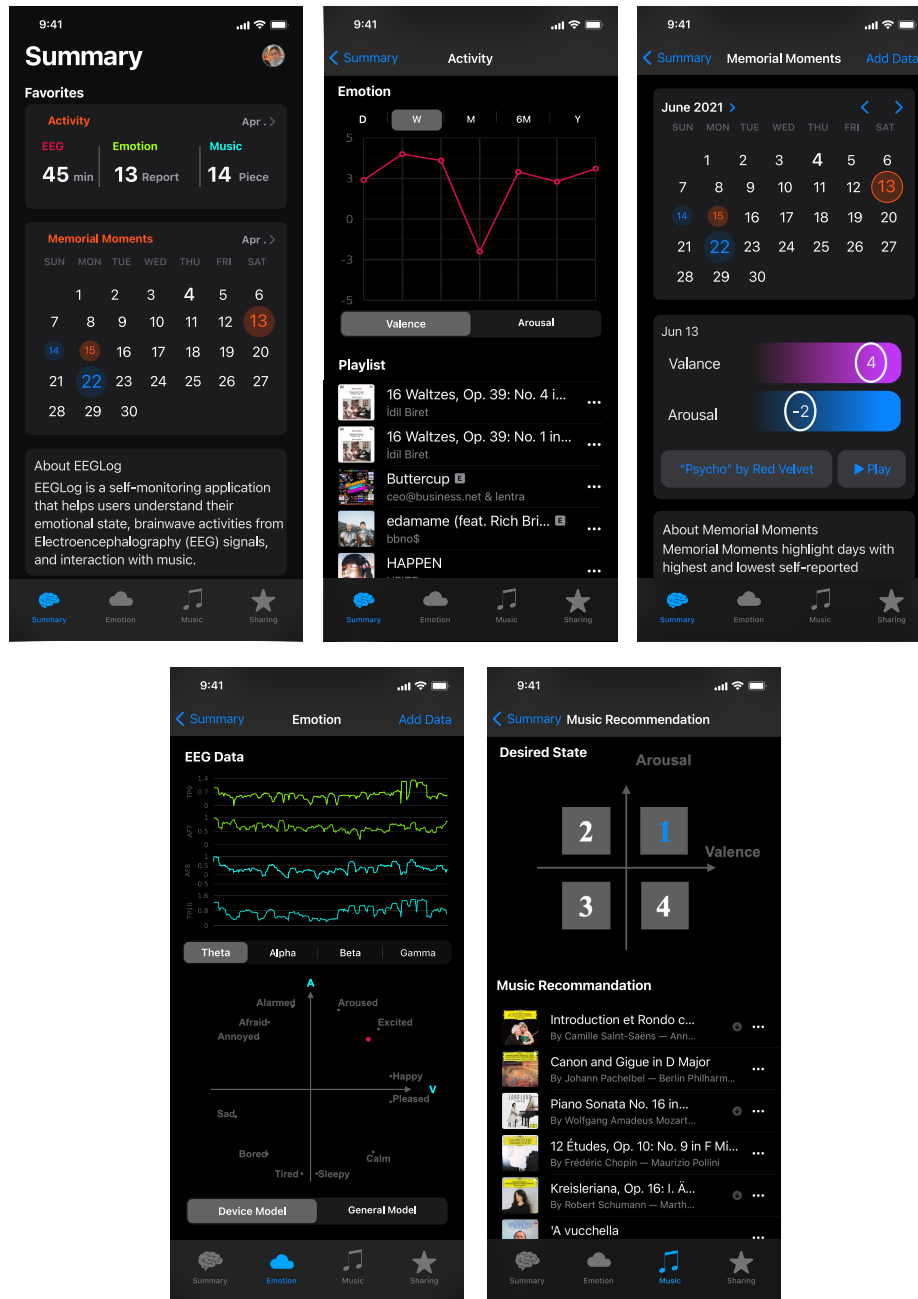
9:41

Summary

Favorites

Activity Apr. >
EEG 45 min
Emotion 13 Report
Music 14 Piece

Memorial Moments Apr. >
SUN MON TUE WED THU FRI SAT
1 2 3 4 5 6
7 8 9 10 11 12 13
14 15 16 17 18 19 20
21 22 23 24 25 26 27
28 29 30

About EEGLog
EEGLog is a self-monitoring application that helps users understand their emotional state, brainwave activities from Electroencephalography (EEG) signals, and interaction with music.

Summary Emotion Music Sharing

9:41
< Summary Activity

Emotion
D W M 6M Y
5
3
0
-3
-5
Valence Arousal

Playlist
16 Waltzes, Op. 39: No. 4 i... İdil Biret
16 Waltzes, Op. 39: No. 1 in... İdil Biret
Buttercup E ceo@business.net & lentra
edamame (feat. Rich Bri... E bbno$
HAPPEN

Summary Emotion Music Sharing

9:41
< Summary Memorial Moments Add Data

June 2021 >
SUN MON TUE WED THU FRI SAT
1 2 3 4 5 6
7 8 9 10 11 12 13
14 15 16 17 18 19 20
21 22 23 24 25 26 27
28 29 30

Jun 13
Valance 4
Arousal -2
"Psycho" by Red Velvet ▶ Play

About Memorial Moments
Memorial Moments highlight days with highest and lowest self-reported

Summary Emotion Music Sharing

9:41
< Summary Emotion Add Data

EEG Data
TP9 1.4 0.7 0
AF7 1 0.5 0
AF8 1 0 -0.5
TP10 1.6 0.8 0
Theta Alpha Beta Gamma

A
Alarmed Aroused
Afraid Excited
Annoyed
Happy V
Pleased
Sad
Bored Calm
Tired Sleepy

Device Model General Model

Summary Emotion Music Sharing

9:41
< Summary Music Recommendation

Desired State
Arousal
2 1
Valence
3 4

Music Recommandation
Introduction et Rondo c... By Camille Saint-Saëns — Ann...
Canon and Gigue in D Major By Johann Pachelbel — Berlin Philharm...
Piano Sonata No. 16 in... By Wolfgang Amadeus Mozart...
12 Études, Op. 10: No. 9 in F Mi... By Frédéric Chopin — Maurizio Pollini
Kreisleriana, Op. 16: I. Ä... By Robert Schumann — Marth...
'A vucchella

Summary Emotion Music Sharing